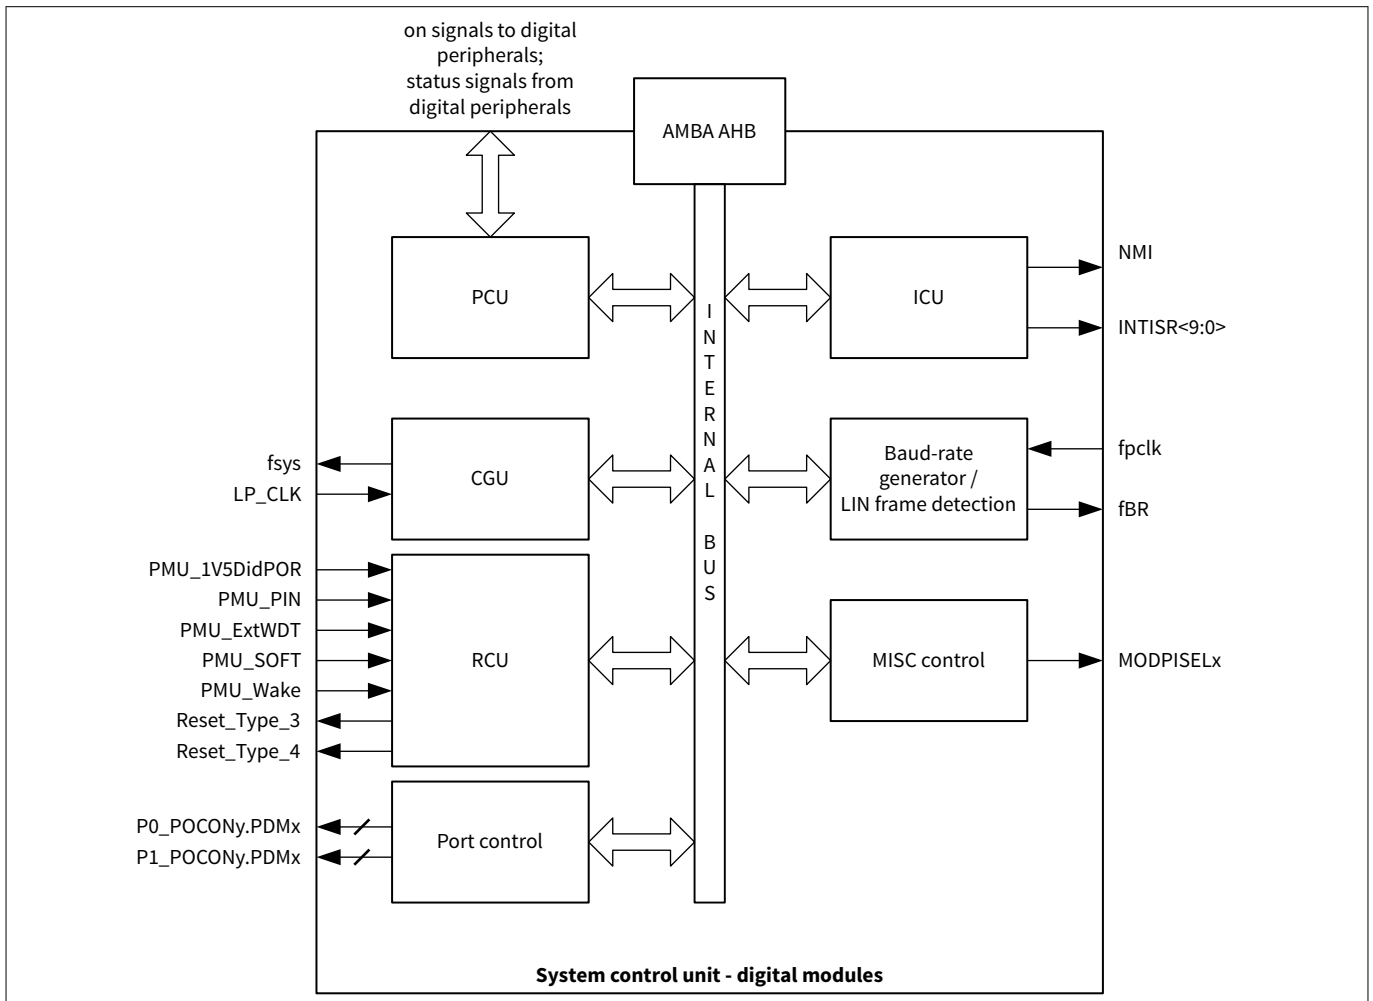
on signals to digital peripherals; status signals from digital peripherals

AMBA AHB

PCU

INTERNAL BUS

ICU

NMI

INTISR<9:0>

fsys

LP_CLK

CGU

Baud-rate generator / LIN frame detection

fpclk

fBR

PMU_1V5DidPOR
PMU_PIN
PMU_ExtWDT
PMU_SOFT
PMU_Wake
Reset_Type_3
Reset_Type_4

RCU

MISC control

MODPISELx

P0_POCONy.PDMx
P1_POCONy.PDMx

Port control

System control unit - digital modules